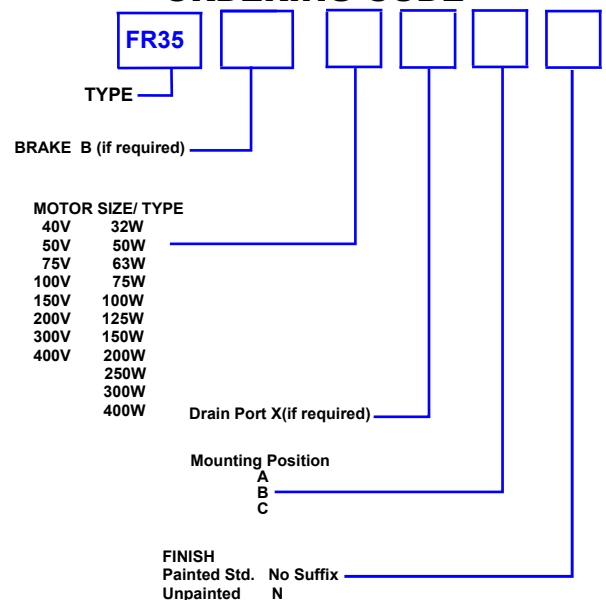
ORDERING CODE

FR35

TYPE

BRAKE B (if required)

MOTOR SIZE/ TYPE

| | |
|---|---|
| 40V | 32W |
| 50V | 50W |
| 75V | 63W |
| 100V | 75W |
| 150V | 100W |
| 200V | 125W |
| 300V | 150W |
| 400V | 200W |
| | 250W |
| | 300W |
| | 400W |

Drain Port X(if required)

Mounting Position
A
B
C

FINISH
Painted Std. No Suffix
Unpainted N